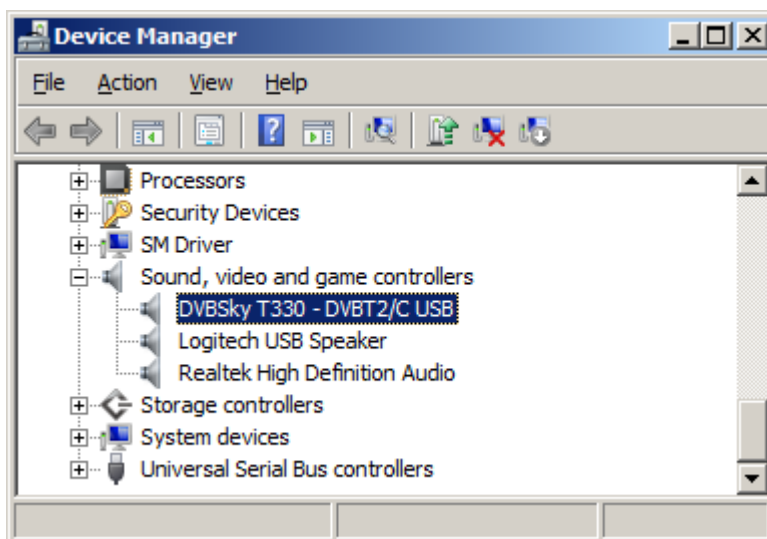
Device Manager

File Action View Help

Processors
Security Devices
SM Driver
Sound, video and game controllers
DVBSky T330 - DVBT2/C USB
Logitech USB Speaker
Realtek High Definition Audio
Storage controllers
System devices
Universal Serial Bus controllers